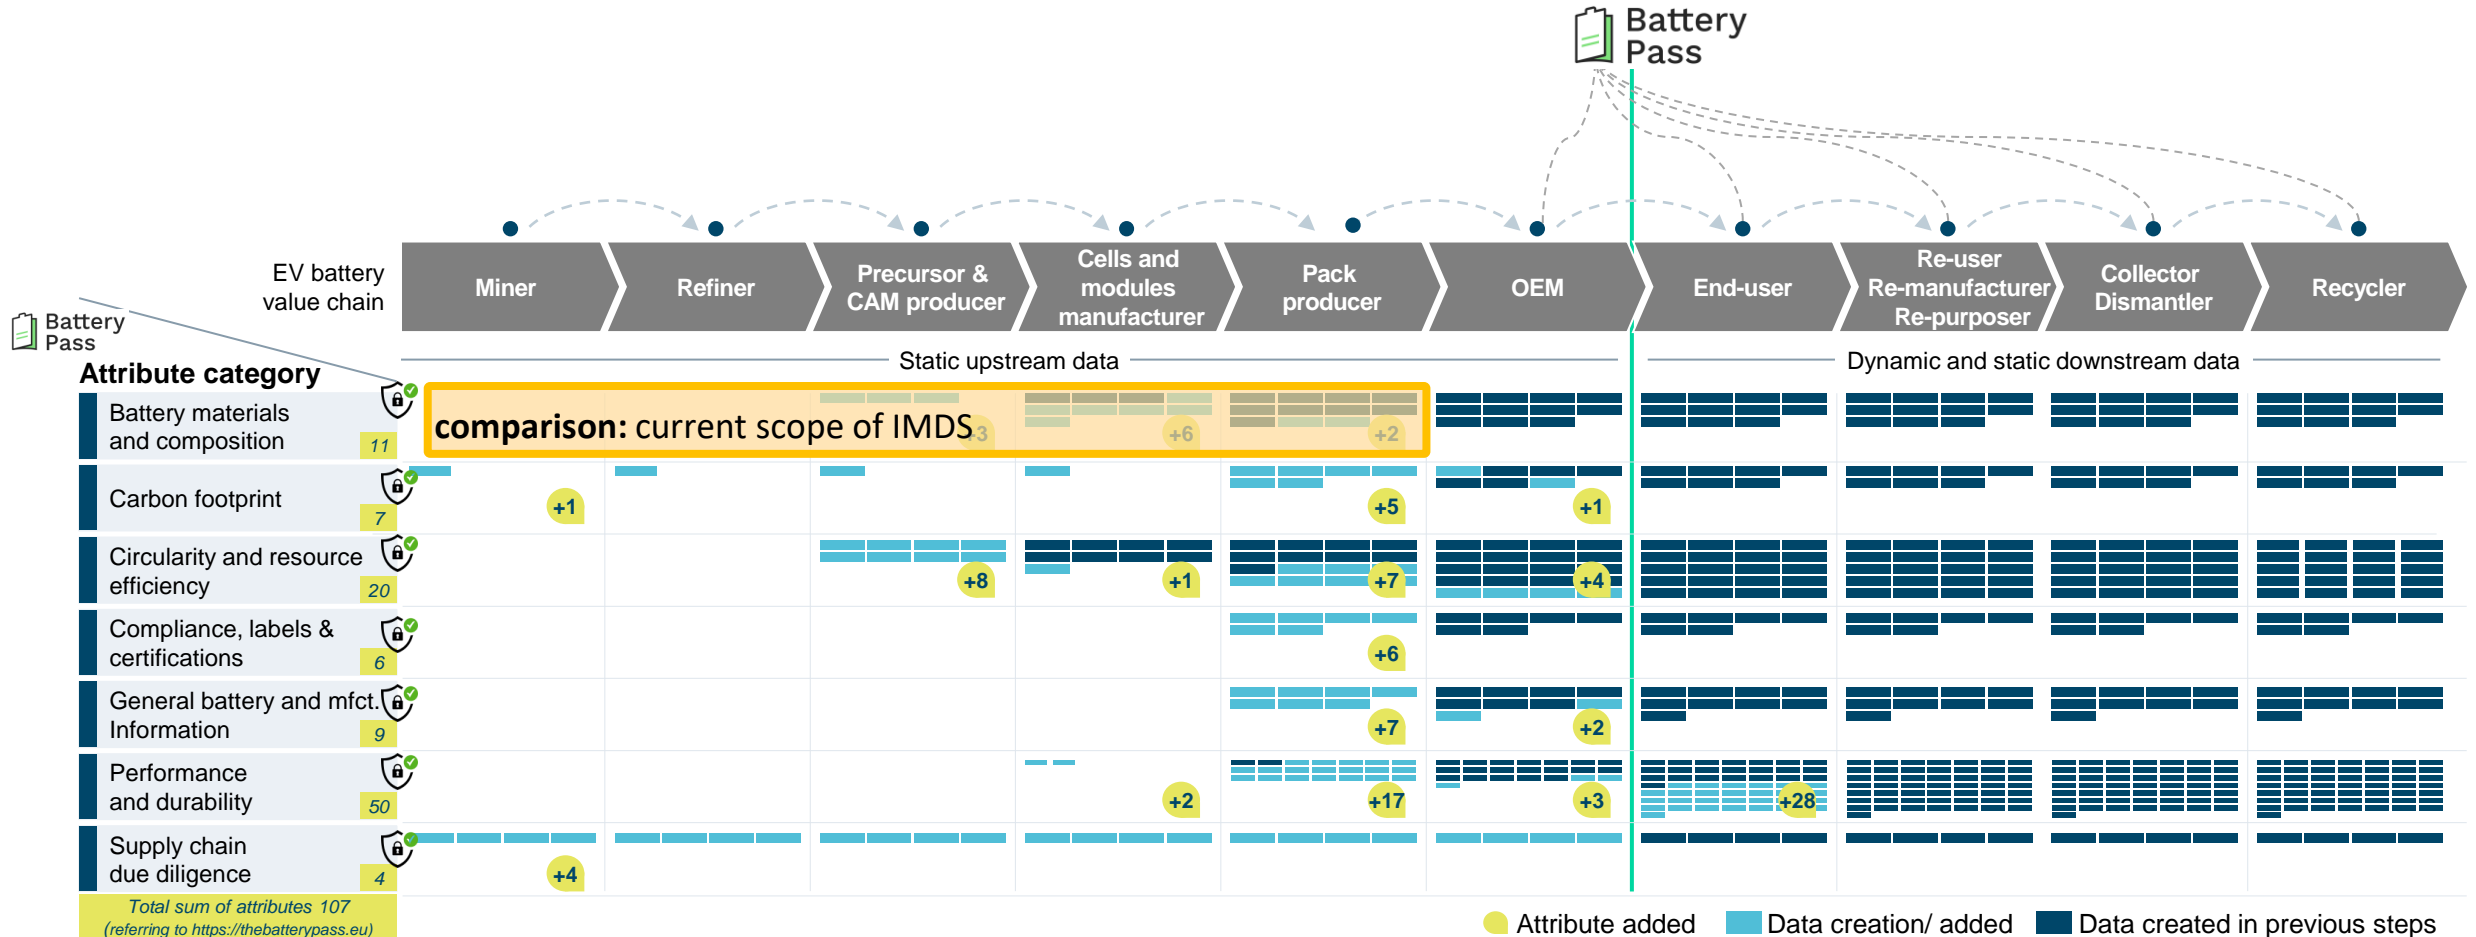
Battery Pass

EV battery value chain

Miner | Refiner | Precursor & CAM producer | Cells and modules manufacturer | Pack producer | OEM | End-user | Re-user Re-manufacturer Re-purposer | Collector Dismantler | Recycler

Battery Pass

Attribute category

Static upstream data

Dynamic and static downstream data

Battery materials and composition 11

comparison: current scope of IMDS

+3 +6 +2

Carbon footprint 7

+1 +5 +1

Circularity and resource efficiency 20

+8 +1 +7 +4

Compliance, labels & certifications 6

+6

General battery and mfct. Information 9

+7 +2

Performance and durability 50

+2 +17 +3 +28

Supply chain due diligence 4

+4

Total sum of attributes 107 (referring to https://thebatterypass.eu)

Attribute added  Data creation/ added  Data created in previous steps